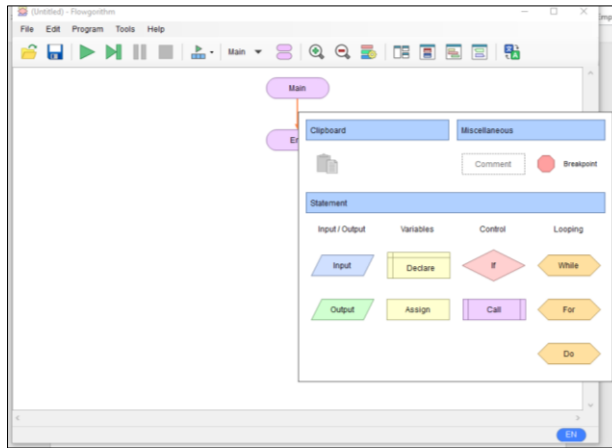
(Untitled) - Flowgorithm

File Edit Program Tools Help

Main

Main

En

Clipboard

Miscellaneous

Comment

Breakpoint

Statement

Input / Output

Variables

Control

Looping

Input

Declare

If

While

Output

Assign

Call

For

Do

EN